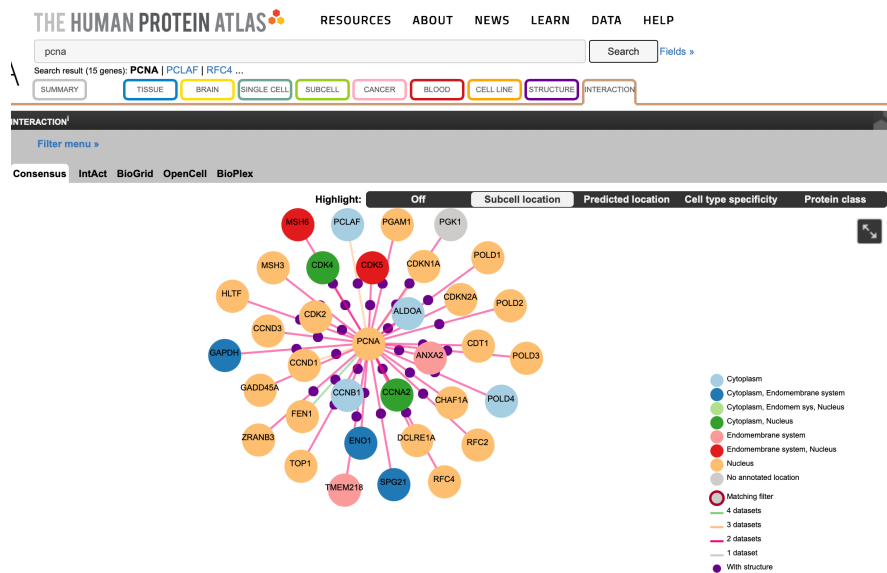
THE HUMAN PROTEIN ATLAS RESOURCES ABOUT NEWS LEARN DATA HELP

pcna

Search Fields »

Search result (15 genes): PCNA | PCLAF | RFC4 ...

SUMMARY TISSUE BRAIN SINGLE CELL SUBCELL CANCER BLOOD CELL LINE STRUCTURE INTERACTION

INTERACTION

Filter menu »

Consensus IntAct BioGrid OpenCell BioPlex

Highlight: Off Subcell location Predicted location Cell type specificity Protein class

MSH6 PCLAF PGAM1 PGK1 MSH3 CDK4 CDK5 CDKN1A POLD1 HLTF CDKN2A POLD2 CDK2 ALDOA CCND3 CDT1 GAPDH PCNA ANXA2 POLD3 CCND1 GADD45A CCNB1 CCNA2 CHAF1A POLD4 FEN1 ZRANB3 ENO1 DCLRE1A RFC2 TOP1 RFC4 TMEM218 SPG21

Cytoplasm
Cytoplasm, Endomembrane system
Cytoplasm, Endomem sys, Nucleus
Cytoplasm, Nucleus
Endomembrane system
Endomembrane system, Nucleus
Nucleus
No annotated location

Matching filter
4 datasets
3 datasets
2 datasets
1 dataset
With structure